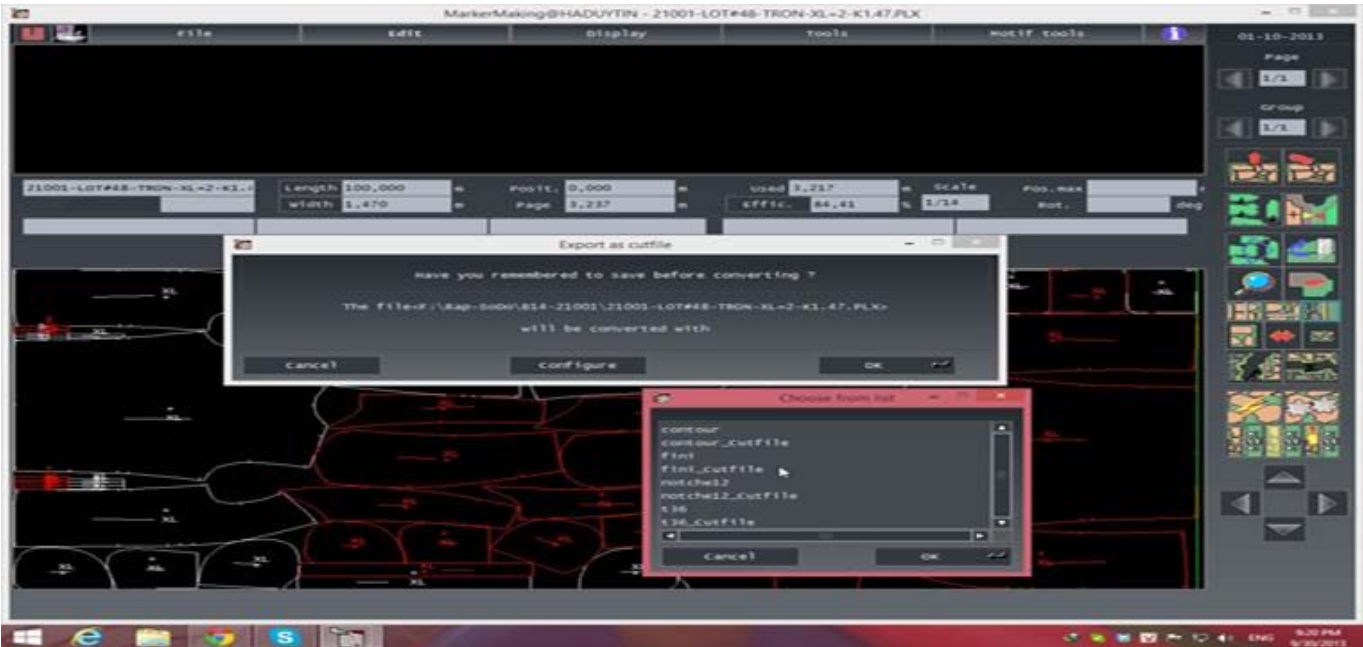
MarkerMaking@HADUYTIN - 21001-LOT#48-TRON-XL=2-K1.47.PLX

File
Edit
Display
Tools
Motif tools

01-10-2013
Page
1/1
Group
1/1

21001-LOT#48-TRON-XL=2-K1.4
Length 100,000 m
Width 1,470 m
Posit. 0,000 m
Page 3,237 m
Used 3,217 m
Effic. 84,41 %
Scale 1/14
Pos.max
Rot. deg

Export as cutfile

Have you remembered to save before converting ?

The file<F:\Rap-SoDo\814-21001\21001-LOT#48-TRON-XL=2-K1.47.PLX>

will be converted with

Cancel
Configure
OK

Choose from list

contour
contour_Cutfile
fini
fini_Cutfile
notche12
notche12_Cutfile
t36
t36_Cutfile

Cancel
OK

XL
XL
XL
XL
XL
XL
XL
XL

ENG
9:20 PM
9/30/2013